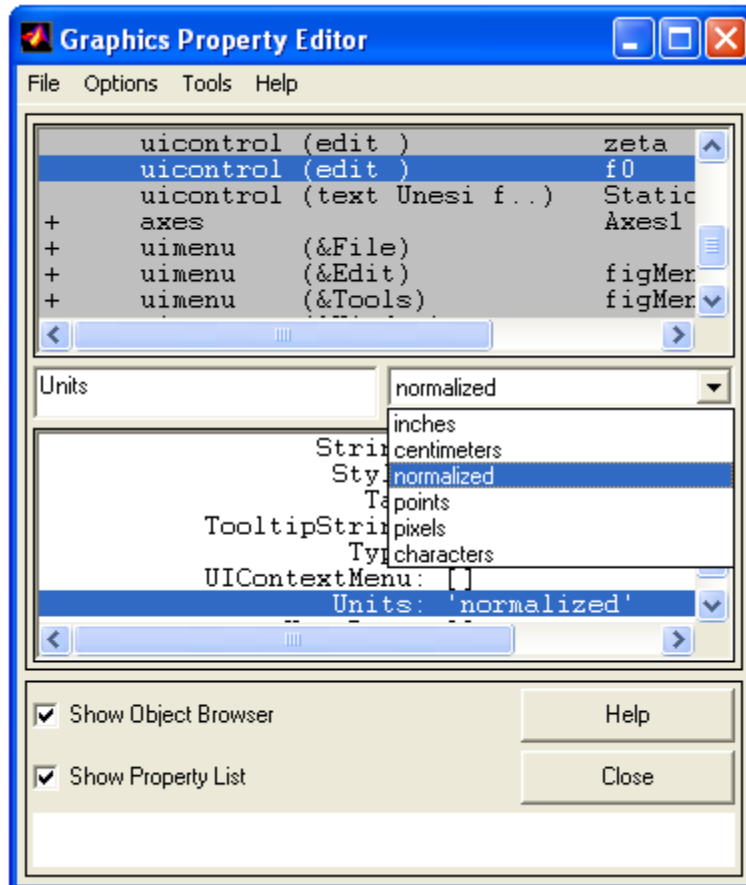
Graphics Property Editor

File Options Tools Help

uicontrol (edit ) zeta
uicontrol (edit ) f0
uicontrol (text Unesi f..) Static
+ axes Axes1
+ uimenu (&File)
+ uimenu (&Edit) figMen
+ uimenu (&Tools) figMen

Units

normalized

inches
centimeters
normalized
points
pixels
characters

Strin
Styl
Ta
TooltipStrin
Typ
UIContextMenu: []
Units: 'normalized'

Show Object Browser

Help

Show Property List

Close